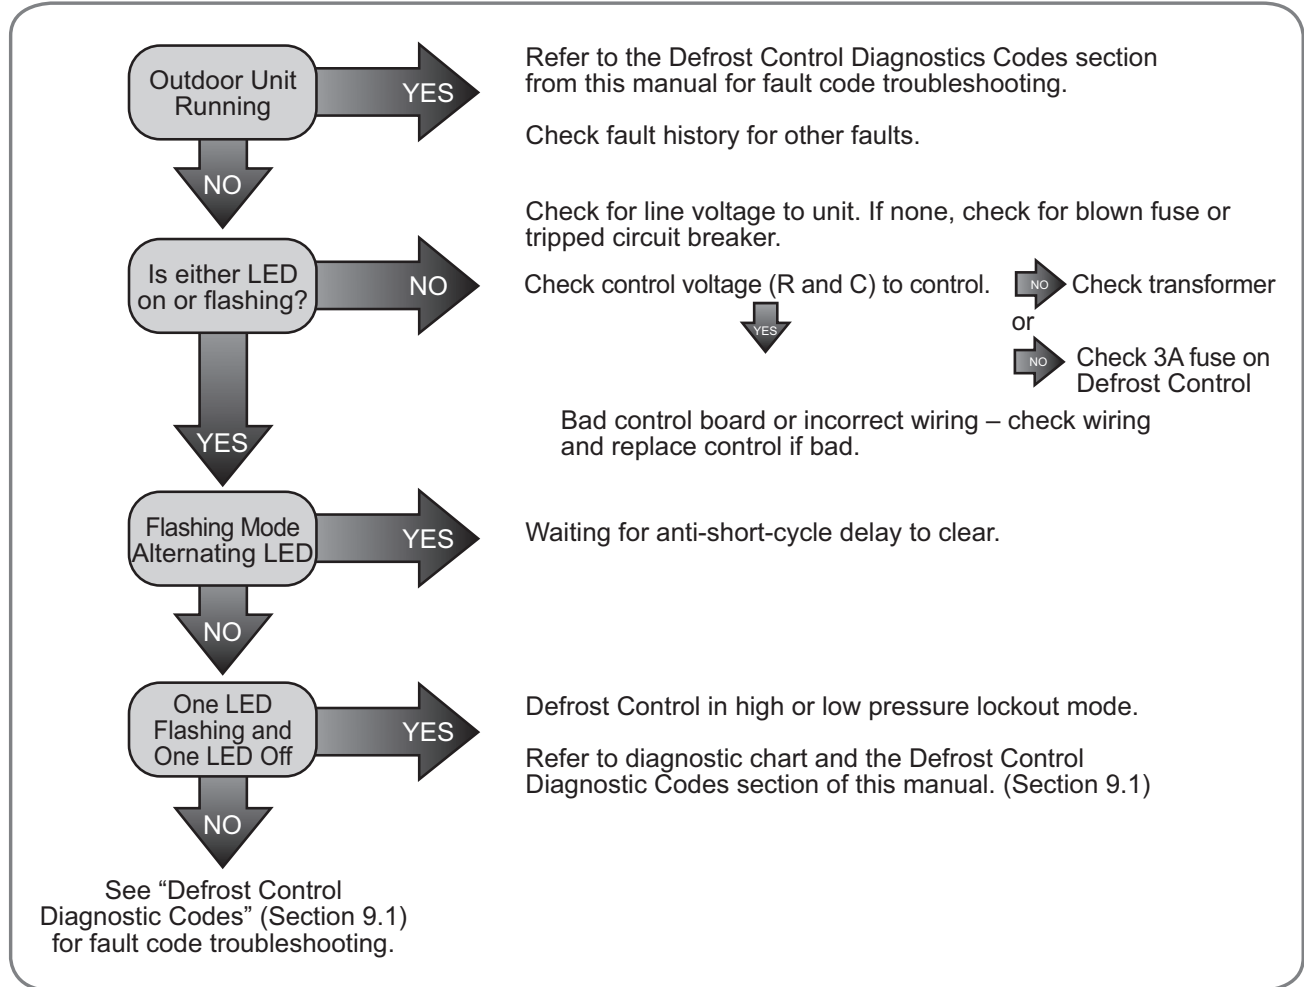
Outdoor Unit Running

YES

Refer to the Defrost Control Diagnostics Codes section from this manual for fault code troubleshooting.

Check fault history for other faults.

NO

Check for line voltage to unit. If none, check for blown fuse or tripped circuit breaker.

Is either LED on or flashing?

NO

Check control voltage (R and C) to control.

NO

Check transformer

or

NO

Check 3A fuse on Defrost Control

YES

Bad control board or incorrect wiring – check wiring and replace control if bad.

YES

Flashing Mode Alternating LED

YES

Waiting for anti-short-cycle delay to clear.

NO

One LED Flashing and One LED Off

YES

Defrost Control in high or low pressure lockout mode.

Refer to diagnostic chart and the Defrost Control Diagnostic Codes section of this manual. (Section 9.1)

NO

See "Defrost Control Diagnostic Codes" (Section 9.1) for fault code troubleshooting.